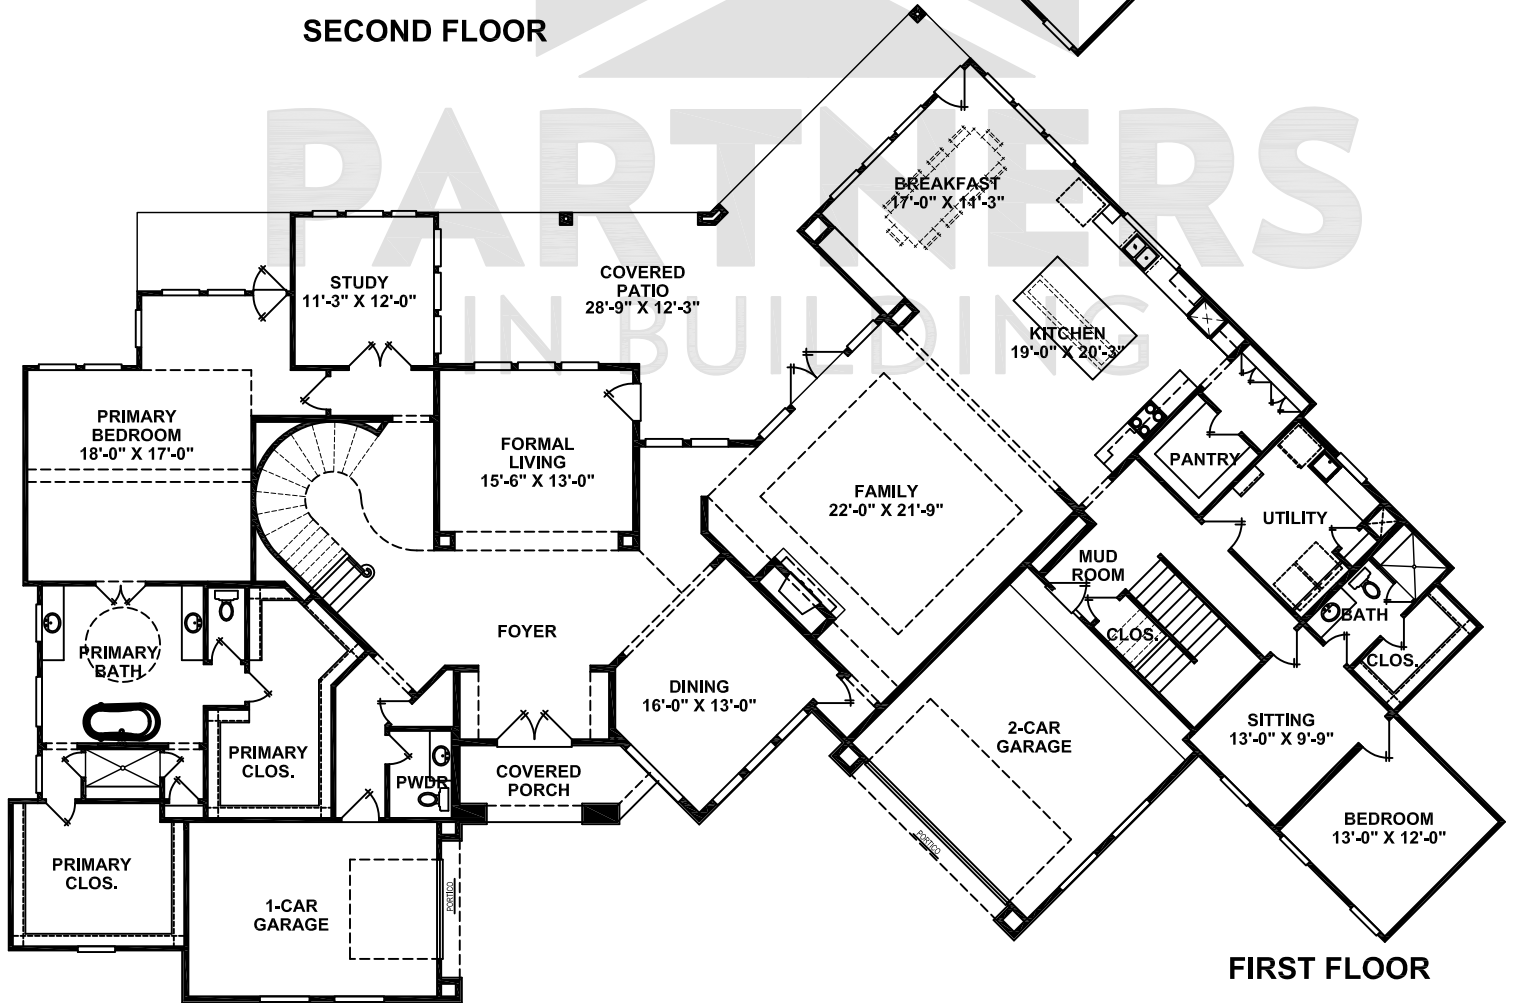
SECOND FLOOR

PARTNERS
IN BUILDING

BREAKFAST
17'-0" X 11'-3"

STUDY
11'-3" X 12'-0"

COVERED
PATIO
28'-9" X 12'-3"

KITCHEN
19'-0" X 20'-3"

PRIMARY
BEDROOM
18'-0" X 17'-0"

FORMAL
LIVING
15'-6" X 13'-0"

PANTRY

FAMILY
22'-0" X 21'-9"

UTILITY

MUD
ROOM

CLOS.

BATH

CLOS.

FOYER

PRIMARY
BATH

DINING
16'-0" X 13'-0"

2-CAR
GARAGE

SITTING
13'-0" X 9'-9"

PRIMARY
CLOS.

PWDR

COVERED
PORCH

BEDROOM
13'-0" X 12'-0"

PRIMARY
CLOS.

1-CAR
GARAGE

FIRST FLOOR